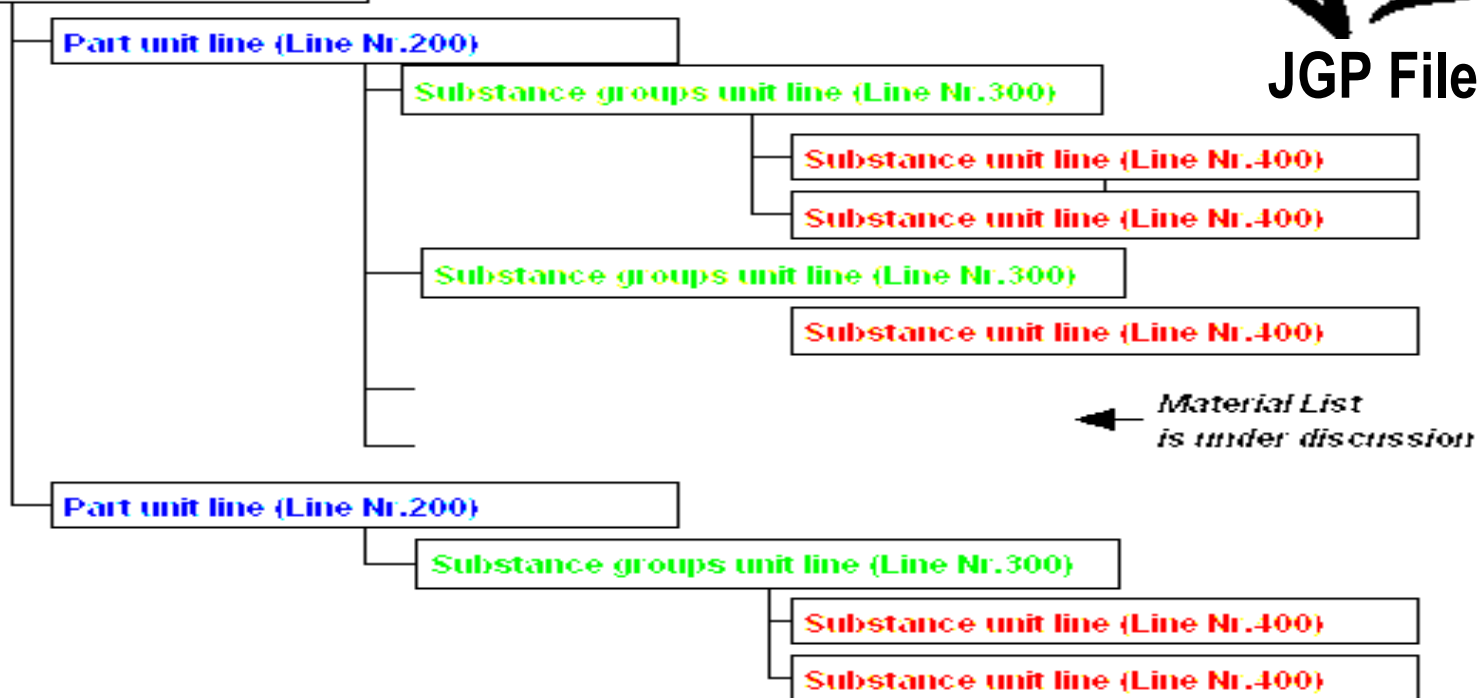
JGP File

Part unit line (Line Nr.200)

Substance groups unit line (Line Nr.300)

Substance unit line (Line Nr.400)

Substance unit line (Line Nr.400)

Substance groups unit line (Line Nr.300)

Substance unit line (Line Nr.400)

Material List
is under discussion

Part unit line (Line Nr.200)

Substance groups unit line (Line Nr.300)

Substance unit line (Line Nr.400)

Substance unit line (Line Nr.400)